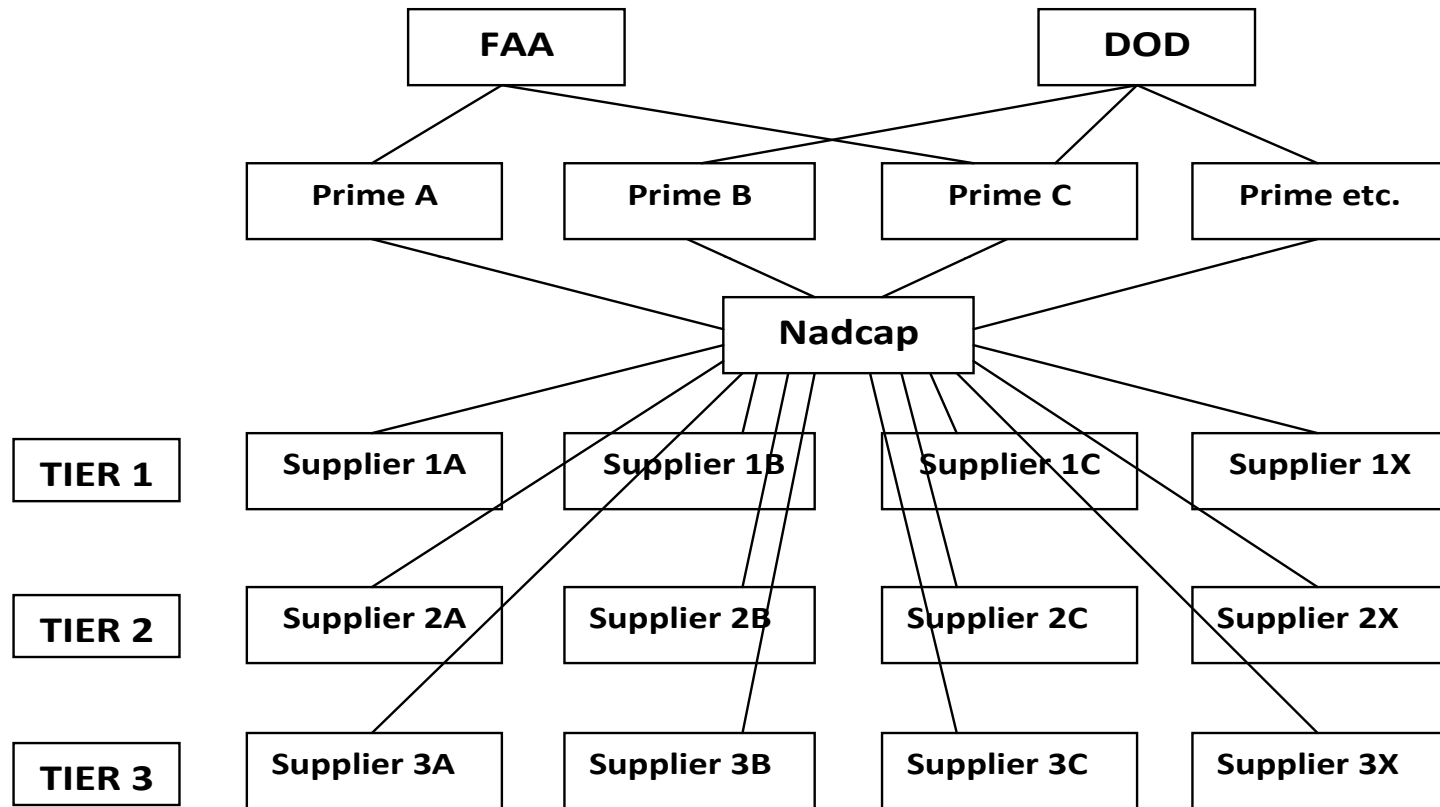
FAA

DOD

Prime A

Prime B

Prime C

Prime etc.

Nadcap

TIER 1

Supplier 1A

Supplier 1B

Supplier 1C

Supplier 1X

TIER 2

Supplier 2A

Supplier 2B

Supplier 2C

Supplier 2X

TIER 3

Supplier 3A

Supplier 3B

Supplier 3C

Supplier 3X